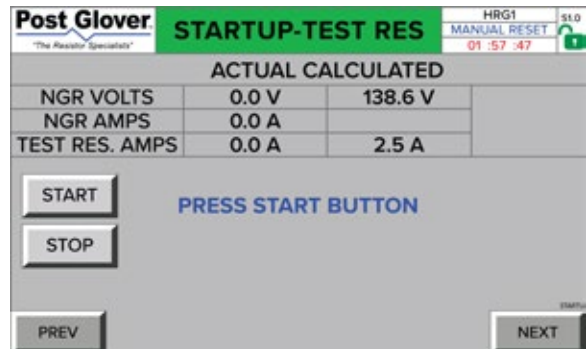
Post Glover
"The Resistor Specialists"

STARTUP-TEST RES

HRG1
MANUAL RESET
01 :57 :47

S1.0

| | ACTUAL | CALCULATED |
|---|---|---|
| NGR VOLTS | 0.0 V | 138.6 V |
| NGR AMPS | 0.0 A | |
| TEST RES. AMPS | 0.0 A | 2.5 A |

START

STOP

PRESS START BUTTON

STARTU

PREV

NEXT